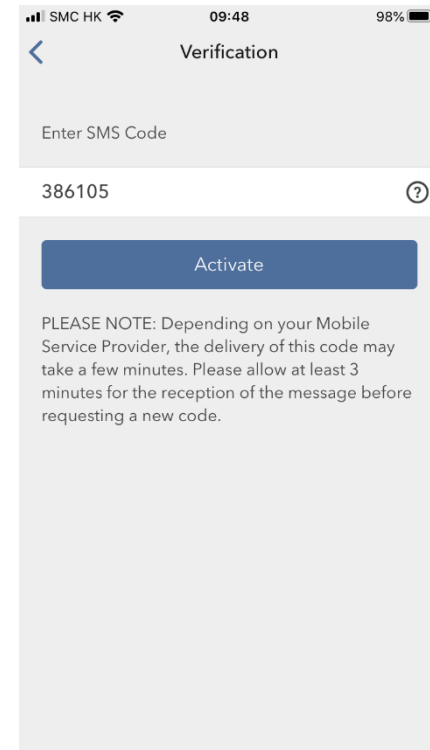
SMC HK 09:48 98%

Verification

Enter SMS Code

386105

?

Activate

PLEASE NOTE: Depending on your Mobile Service Provider, the delivery of this code may take a few minutes. Please allow at least 3 minutes for the reception of the message before requesting a new code.